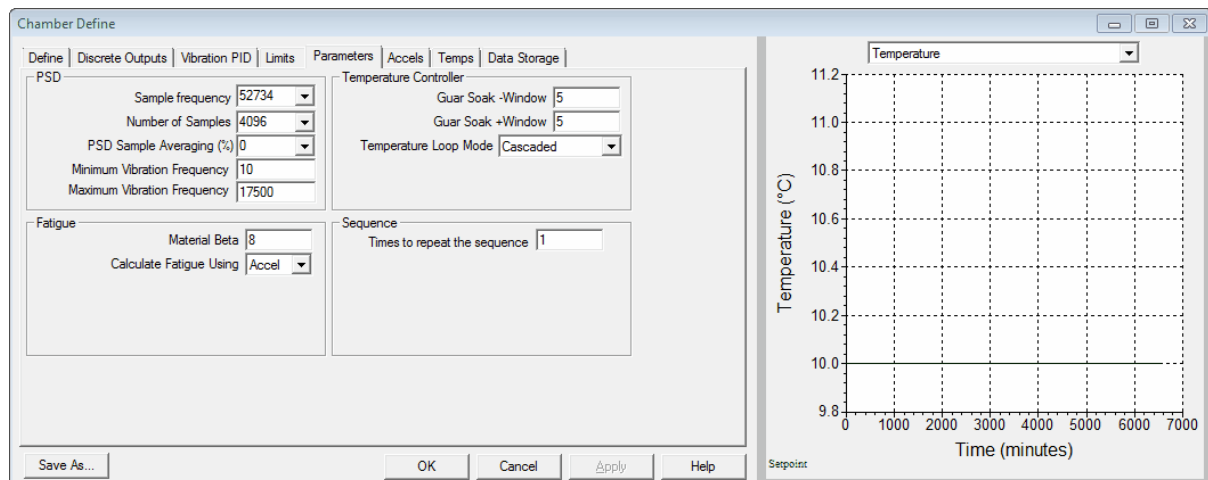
Chamber Define

Define | Discrete Outputs | Vibration PID | Limits | Parameters | Accels | Temps | Data Storage

PSD
Sample frequency 52734
Number of Samples 4096
PSD Sample Averaging (%) 0
Minimum Vibration Frequency 10
Maximum Vibration Frequency 17500

Temperature Controller
Guar Soak -Window 5
Guar Soak +Window 5
Temperature Loop Mode Cascaded

Fatigue
Material Beta 8
Calculate Fatigue Using Accel

Sequence
Times to repeat the sequence 1

Save As...
OK
Cancel
Apply
Help

Temperature

11.2
11.0
10.8
10.6
10.4
10.2
10.0
9.8
Temperature (°C)
0 1000 2000 3000 4000 5000 6000 7000
Time (minutes)
Setpoint